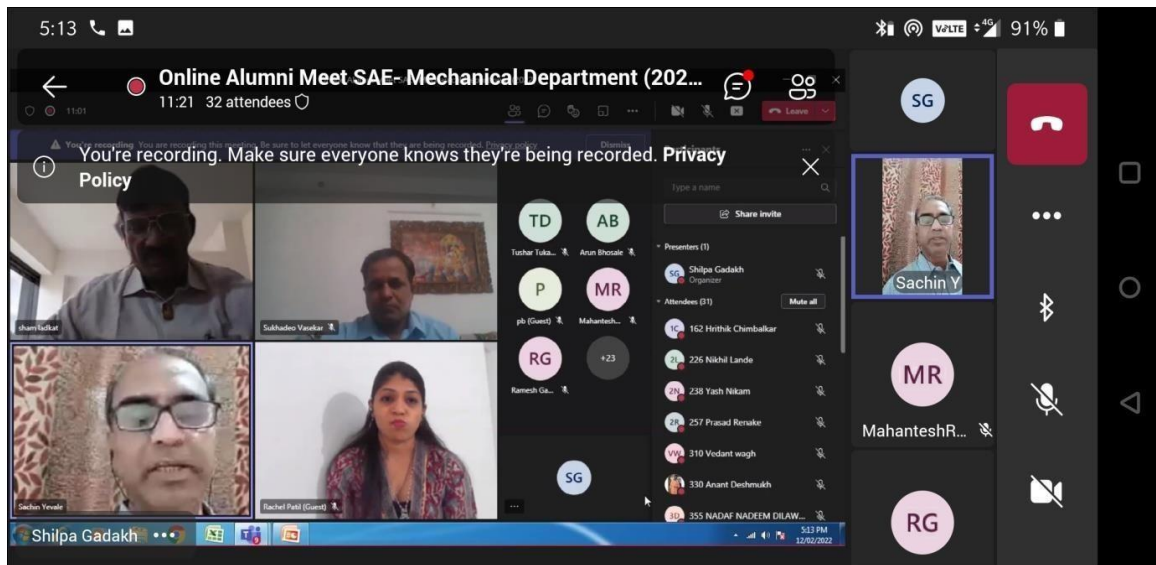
5:13

91%

Online Alumni Meet SAE- Mechanical Department (202...

11:21 32 attendees

You're recording. Make sure everyone knows they're being recorded. Privacy Policy

You're recording You are recording this meeting. Be sure to let everyone know that they are being recorded. Privacy policy

Dismiss

Leave

11:01

sham fadkat

Sukhadeo Vasekar

Sachin Yevale

Rachel Patil (Guest)

TD
Tushar Tuka...

AB
Arun Bhosale

P
pb (Guest)

MR
Mahantesh...

RG
Ramesh Ga...

+23

SG

Participants

Type a name

Share invite

Presenters (1)

SG Shilpa Gadakh
Organizer

Attendees (31)

Mute all

162 Hrithik Chimbalkar

226 Nikhil Lande

238 Yash Nikam

257 Prasad Renake

310 Vedant wagh

330 Anant Deshmukh

355 NADAF NADEEM DILAW...

5:13 PM
12/02/2022

Shilpa Gadakh

SG

Sachin Y

MR

MahanteshR...

RG